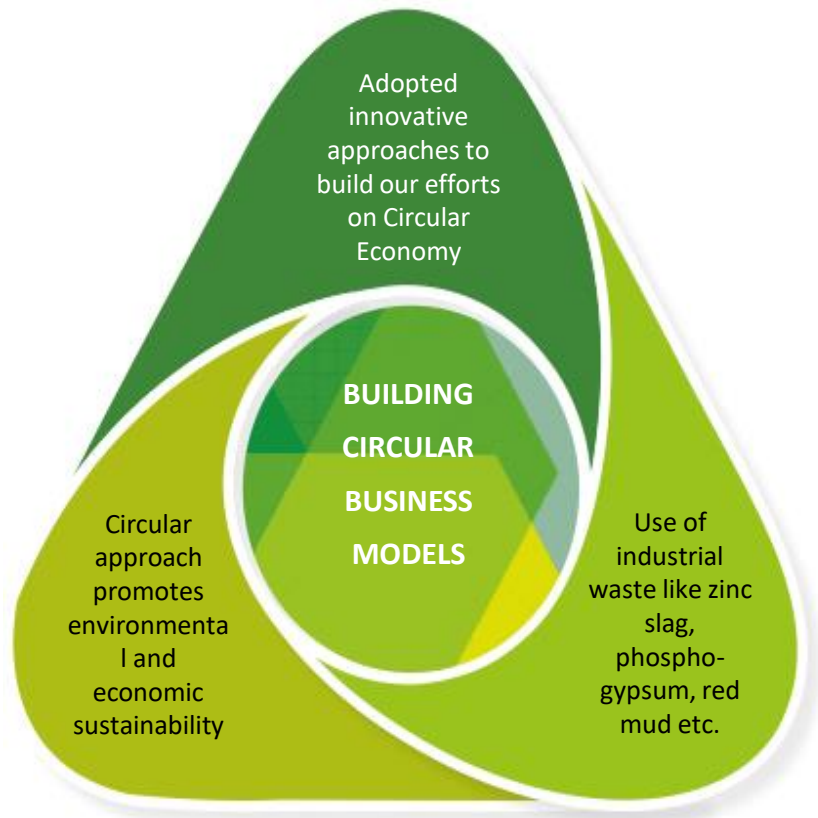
Adopted innovative approaches to build our efforts on Circular Economy

BUILDING CIRCULAR BUSINESS MODELS

Circular approach promotes environmental and economic sustainability

Use of industrial waste like zinc slag, phospho-gypsum, red mud etc.